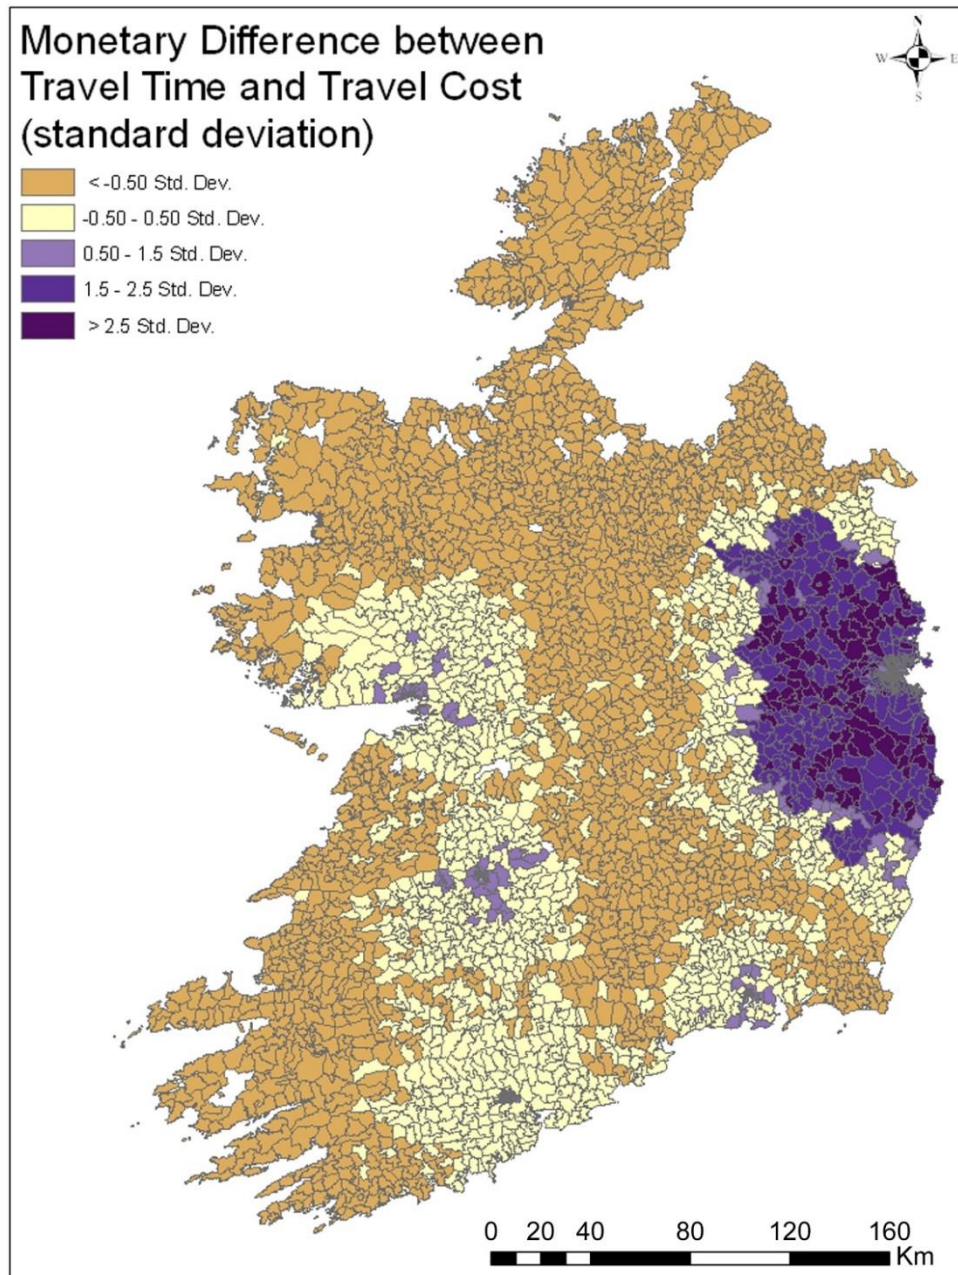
Monetary Difference between Travel Time and Travel Cost (standard deviation)

N
W E
S

< -0.50 Std. Dev.
-0.50 - 0.50 Std. Dev.
0.50 - 1.5 Std. Dev.
1.5 - 2.5 Std. Dev.
> 2.5 Std. Dev.

0 20 40 80 120 160
Km